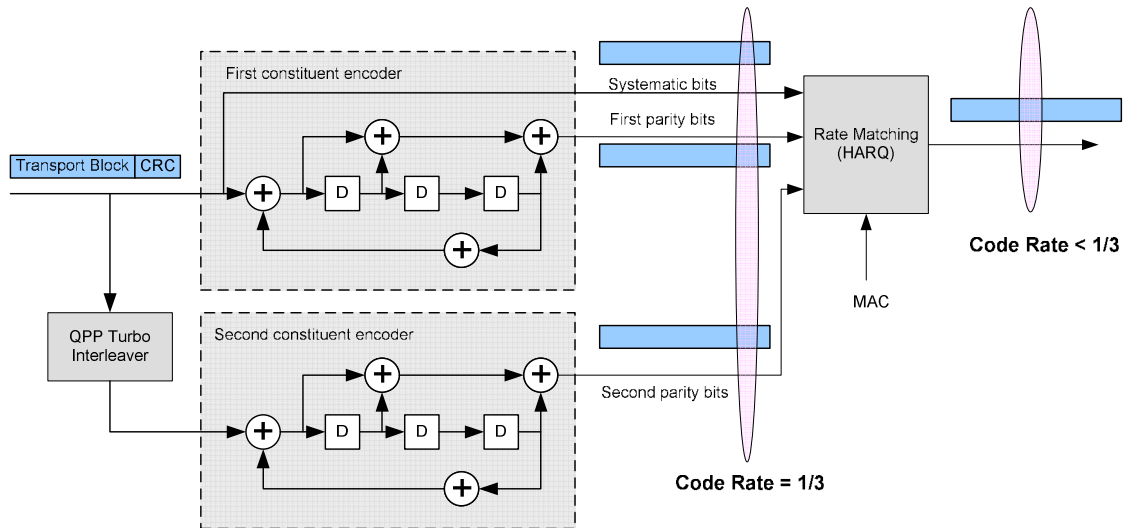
First constituent encoder

Systematic bits

First parity bits

Transport Block | CRC

D D D

Rate Matching (HARQ)

Code Rate < 1/3

MAC

QPP Turbo Interleaver

Second constituent encoder

D D D

Second parity bits

Code Rate = 1/3